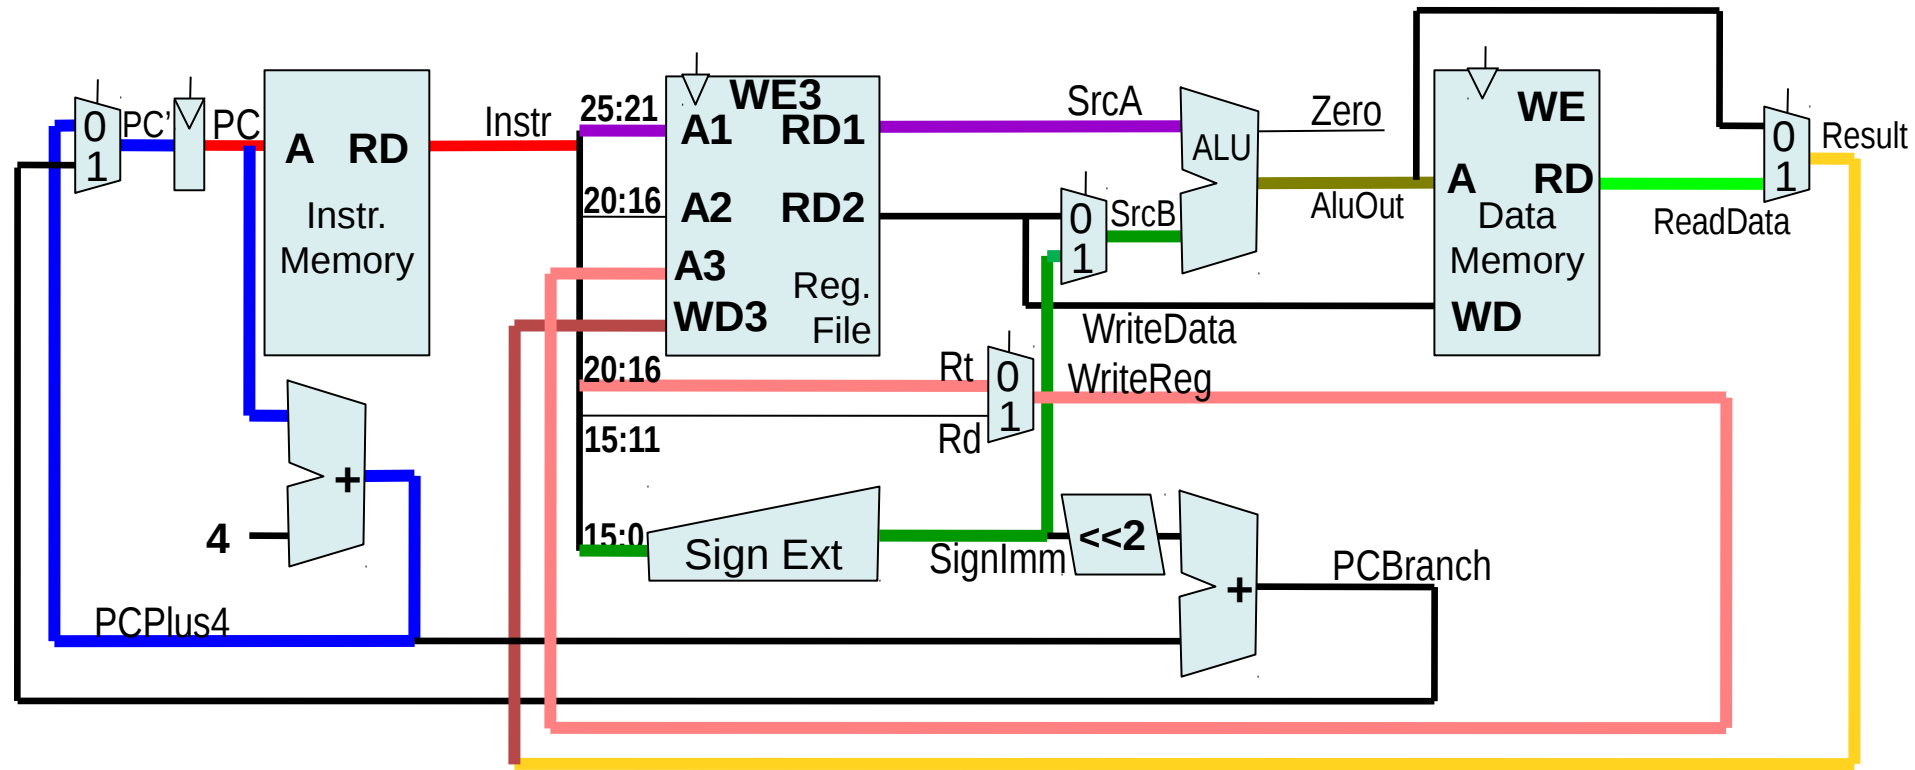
0
1
PC'
PC
A RD
Instr.
Memory
Instr
25:21
WE3
A1 RD1
20:16
A2 RD2
A3
WD3
Reg.
File
SrcA
ALU
Zero
0
1
SrcB
AluOut
WE
A RD
Data
Memory
WD
0
1
Result
ReadData
WriteData
WriteReg
20:16
Rt
0
1
Rd
15:11
+
4
15:0
Sign Ext
SignImm
<<2
+
PCBranch
PCPlus4